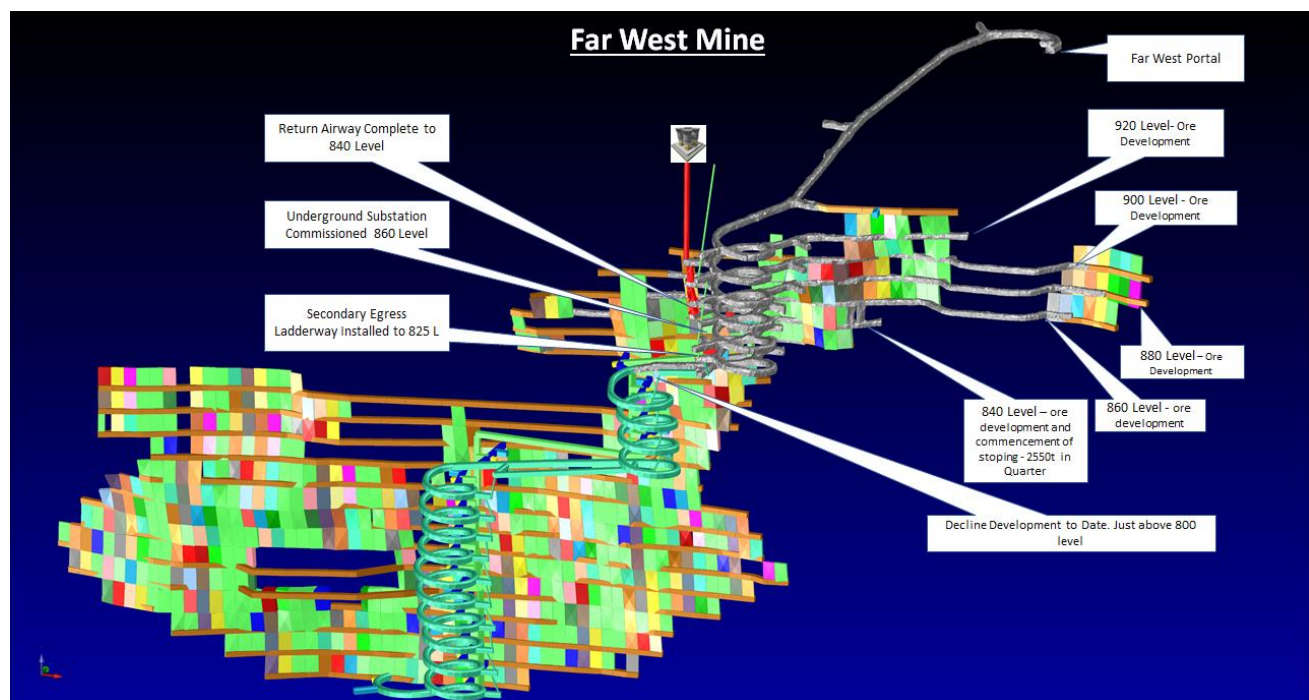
Far West Mine

Far West Portal

Return Airway Complete to 840 Level

920 Level- Ore Development

Underground Substation Commissioned 860 Level

900 Level - Ore Development

Secondary Egress Ladderway Installed to 825 L

880 Level – Ore Development

840 Level – ore development and commencement of stoping - 2550t in Quarter

860 Level - ore development

Decline Development to Date. Just above 800 level